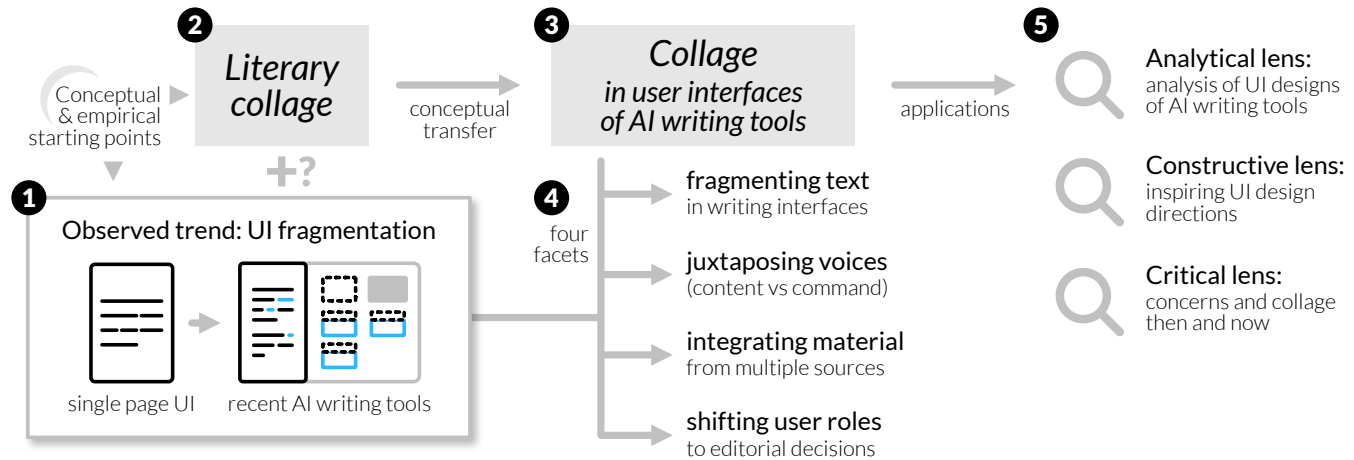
Conceptual & empirical starting points

2
Literary collage

+?

conceptual transfer

3
Collage
in user interfaces of AI writing tools

applications

5
Analytical lens:
analysis of UI designs of AI writing tools

Constructive lens:
inspiring UI design directions

Critical lens:
concerns and collage then and now

1
Observed trend: UI fragmentation

single page UI

recent AI writing tools

4
four facets

fragmenting text
in writing interfaces

juxtaposing voices
(content vs command)

integrating material
from multiple sources

shifting user roles
to editorial decisions